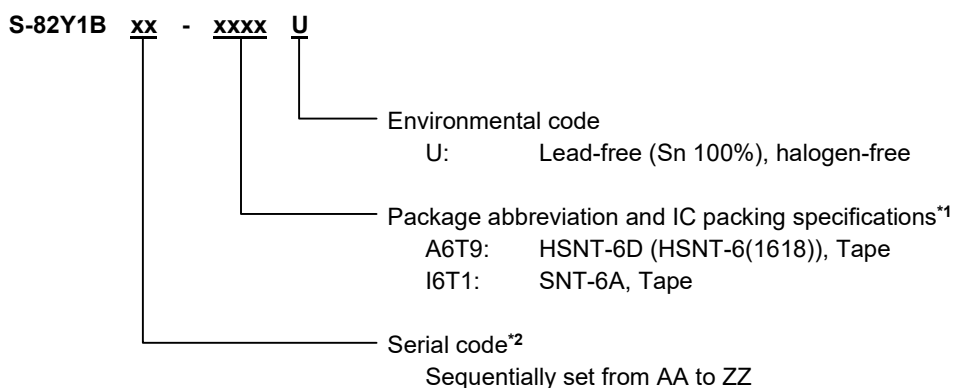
S-82Y1B xx - xxxx U

Environmental code
U: Lead-free (Sn 100%), halogen-free

Package abbreviation and IC packing specifications$^{*1}$
A6T9: HSNT-6D (HSNT-6(1618)), Tape
I6T1: SNT-6A, Tape

Serial code$^{*2}$
Sequentially set from AA to ZZ